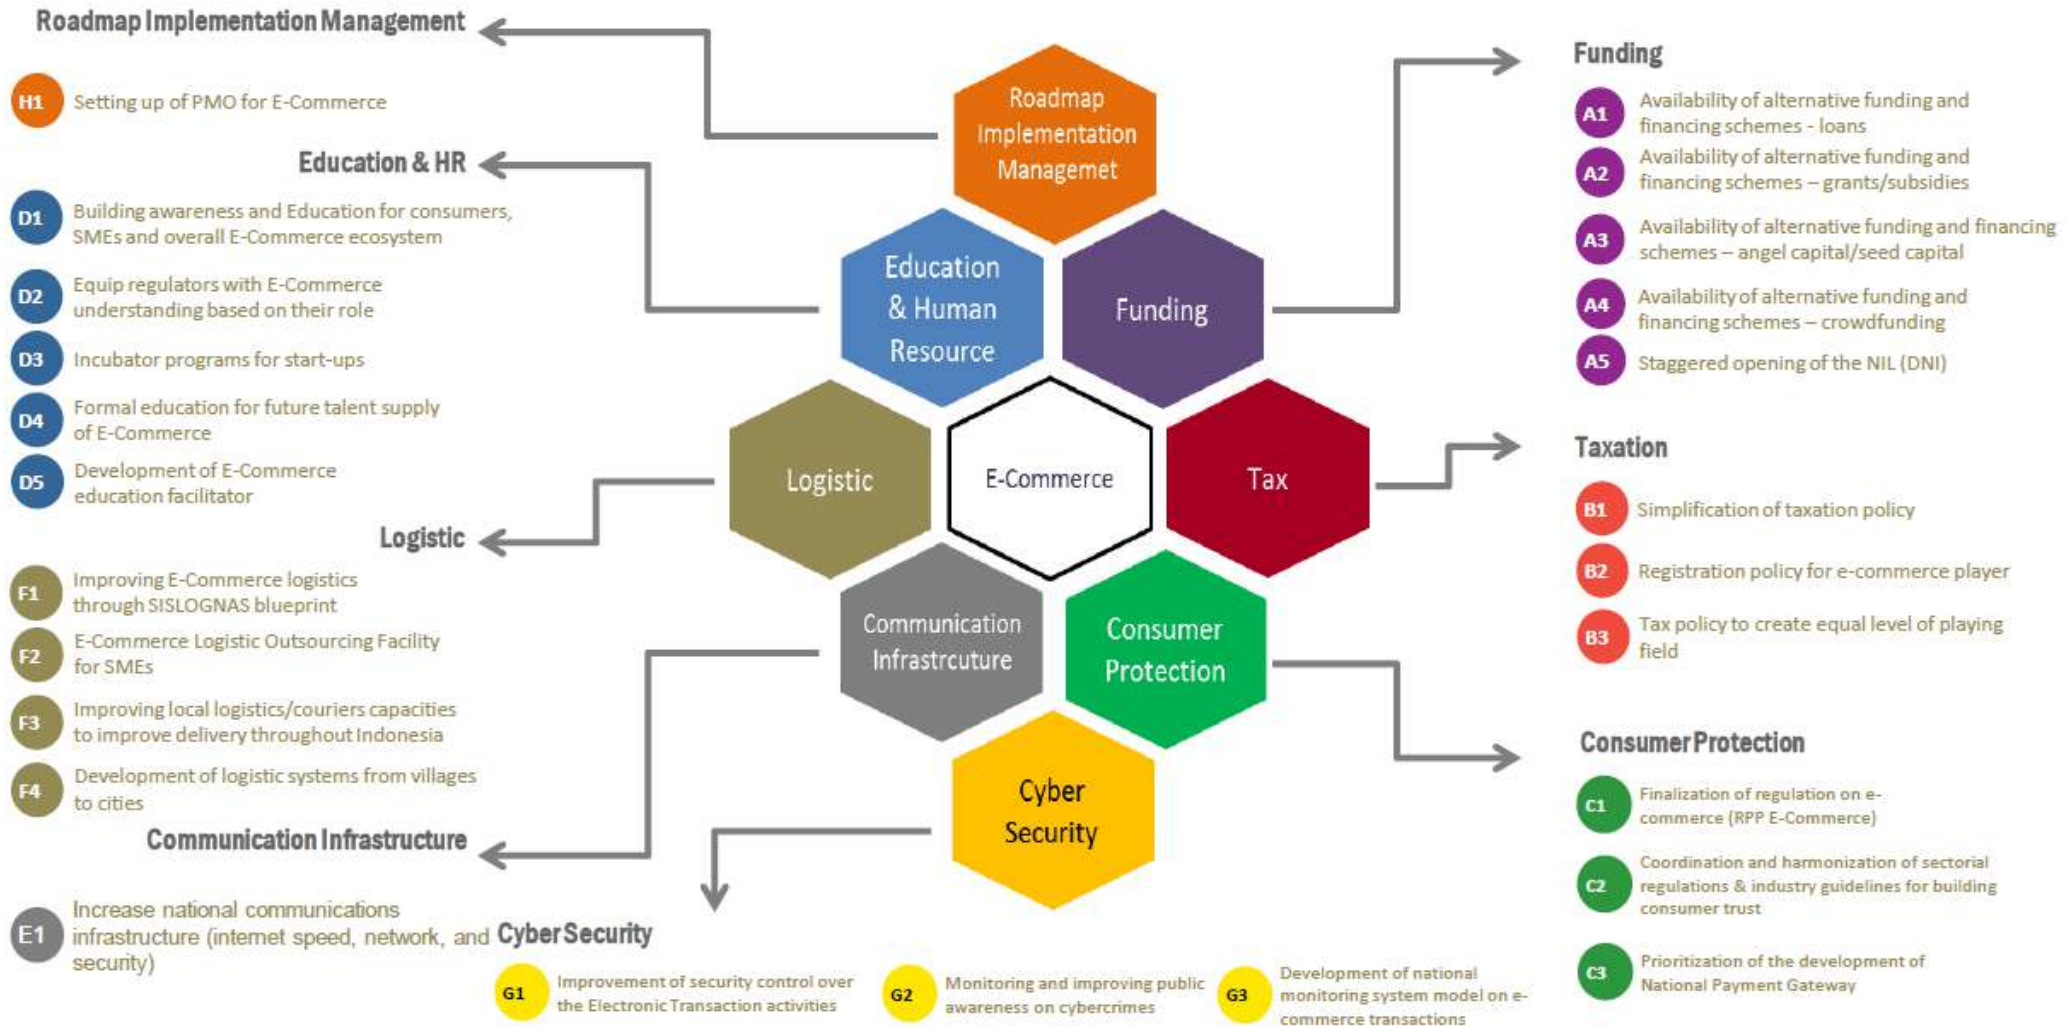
Roadmap Implementation Management

H1 Setting up of PMO for E-Commerce

Education & HR

D1 Building awareness and Education for consumers, SMEs and overall E-Commerce ecosystem

D2 Equip regulators with E-Commerce understanding based on their role

D3 Incubator programs for start-ups

D4 Formal education for future talent supply of E-Commerce

D5 Development of E-Commerce education facilitator

Logistic

F1 Improving E-Commerce logistics through SISLOGNAS blueprint

F2 E-Commerce Logistic Outsourcing Facility for SMEs

F3 Improving local logistics/couriers capacities to improve delivery throughout Indonesia

F4 Development of logistic systems from villages to cities

Communication Infrastructure

E1 Increase national communications infrastructure (internet speed, network, and security)

Roadmap Implementation Managemet

Education & Human Resource

Funding

Logistic

E-Commerce

Tax

Communication Infrastrcuture

Consumer Protection

Cyber Security

Funding

A1 Availability of alternative funding and financing schemes - loans

A2 Availability of alternative funding and financing schemes – grants/subsidies

A3 Availability of alternative funding and financing schemes – angel capital/seed capital

A4 Availability of alternative funding and financing schemes – crowdfunding

A5 Staggered opening of the NIL (DNI)

Taxation

B1 Simplification of taxation policy

B2 Registration policy for e-commerce player

B3 Tax policy to create equal level of playing field

Consumer Protection

C1 Finalization of regulation on e-commerce (RPP E-Commerce)

C2 Coordination and harmonization of sectorial regulations & industry guidelines for building consumer trust

C3 Prioritization of the development of National Payment Gateway

Cyber Security

G1 Improvement of security control over the Electronic Transaction activities

G2 Monitoring and improving public awareness on cybercrimes

G3 Development of national monitoring system model on e-commerce transactions